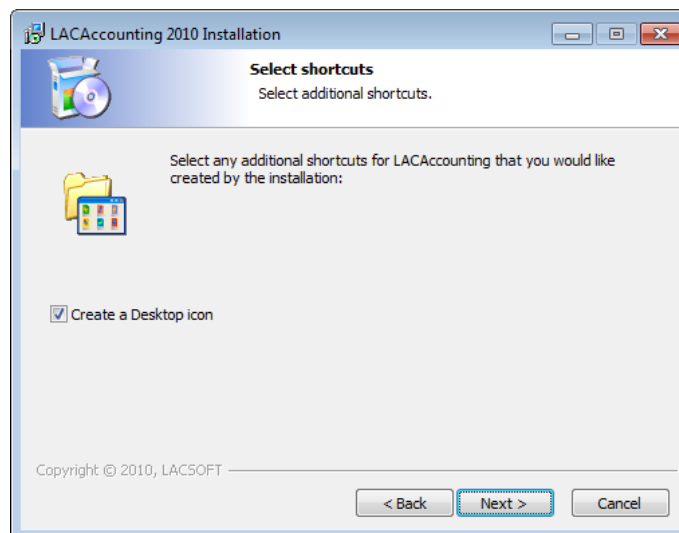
LACAccounting 2010 Installation

Select shortcuts
Select additional shortcuts.

Select any additional shortcuts for LACAccounting that you would like created by the installation:

Create a Desktop icon

Copyright © 2010, LACSOFT

< Back
Next >
Cancel